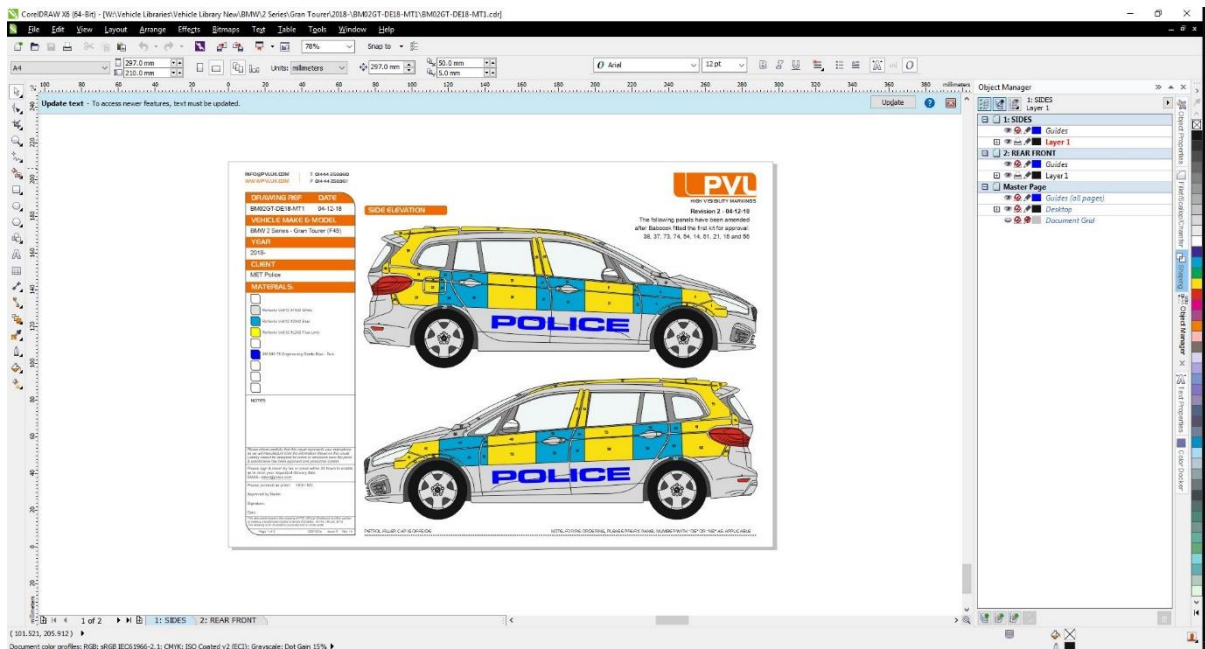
CorelDRAW X8 (64-Bit) - [W:\Vehicle Libraries\Vehicle Library New\BMW\2 Series\Gran Tourer\2018-\BM02GT-DE18-MT1\BM02GT-DE18-MT1.cdr]

File Edit View Layout Arrange Effects Bitmaps Text Table Tools Window Help

78% Snap to

A4 297.0 mm 210.0 mm Units: millimeters 297.0 mm 50.0 mm 5.0 mm Arial 12 pt

Update text - To access newer features, text must be updated. Update

Object Manager

1: SIDES
Layer 1

1: SIDES
Guides
Layer 1
2: REAR FRONT
Guides
Layer 1
Master Page
Guides (all pages)
Desktop
Document Grid

INFO@PVLUK.COM T 01444 250060
WWW.PVLUK.COM F 01444 250060

PVL
HIGH VISIBILITY MARKINGS

DRAWING REF DATE
BM02GT-DE18-MT1 04-12-18
VEHICLE MAKE & MODEL
BMW 2 Series - Gran Tourer (F46)
YEAR
2018-
CLIENT
MET Police
MATERIALS

SIDE ELEVATION

Revision 2 - 04-12-18
The following panels have been amended after Babcoon fitted the first kit for approval: 36, 37, 73, 74, 54, 14, 61, 21, 18 and 50

POLICE

POLICE

NOTES

PETROL FILLER CAP IS OFFSIDE

NOTE: FOR REORDERING, PLEASE SPECIFY PANEL NUMBER WITH "OS" OR "NS" AS APPLICABLE

1 of 2 1: SIDES 2: REAR FRONT

( 101.521, 205.912 )

Document color profiles: RGB: sRGB IEC61966-2.1; CMYK: ISO Coated v2 (ECI); Grayscale: Dot Gain 15%

Object Properties
Fillet/Scallop/Chamfer
Shaping
Object Manager
Text Properties
Color Docker